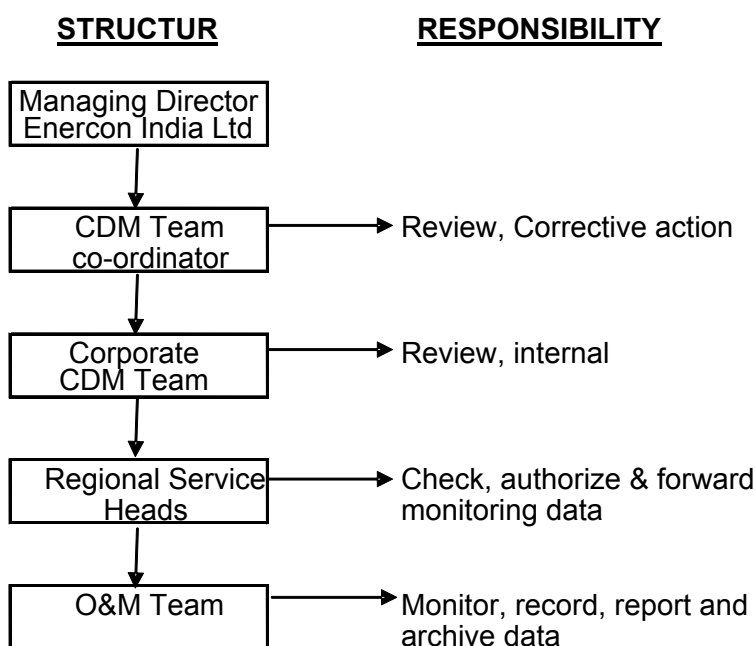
STRUCTUR

RESPONSIBILITY

Managing Director Enercon India Ltd

CDM Team co-ordinator

Review, Corrective action

Corporate CDM Team

Review, internal

Regional Service Heads

Check, authorize & forward monitoring data

O&M Team

Monitor, record, report and archive data